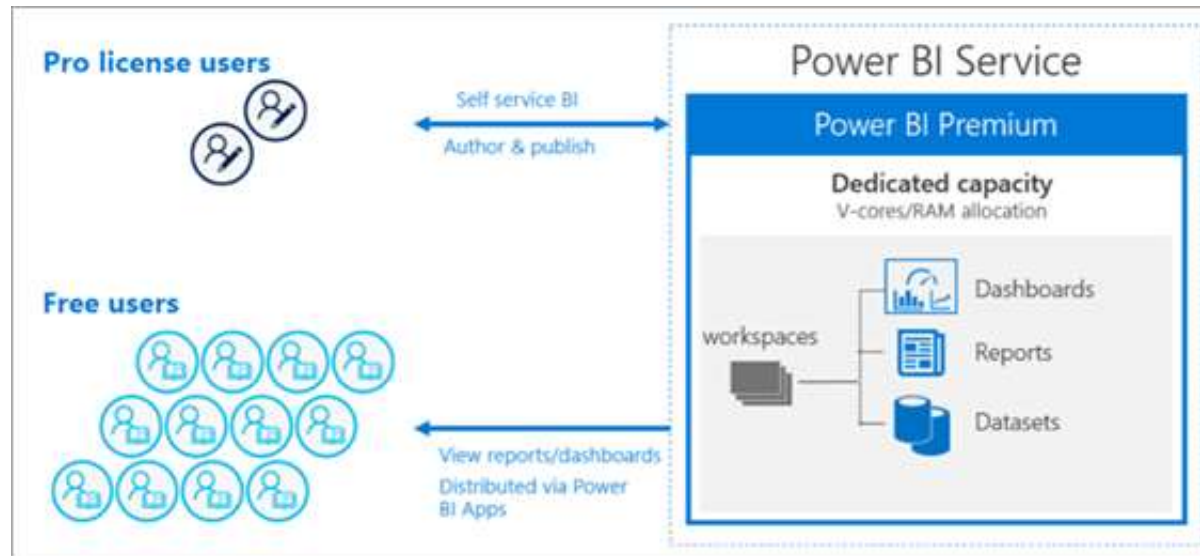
Pro license users

Self service BI

Author & publish

Power BI Service

Power BI Premium

Dedicated capacity
V-cores/RAM allocation

Free users

workspaces

Dashboards

Reports

Datasets

View reports/dashboards

Distributed via Power BI Apps